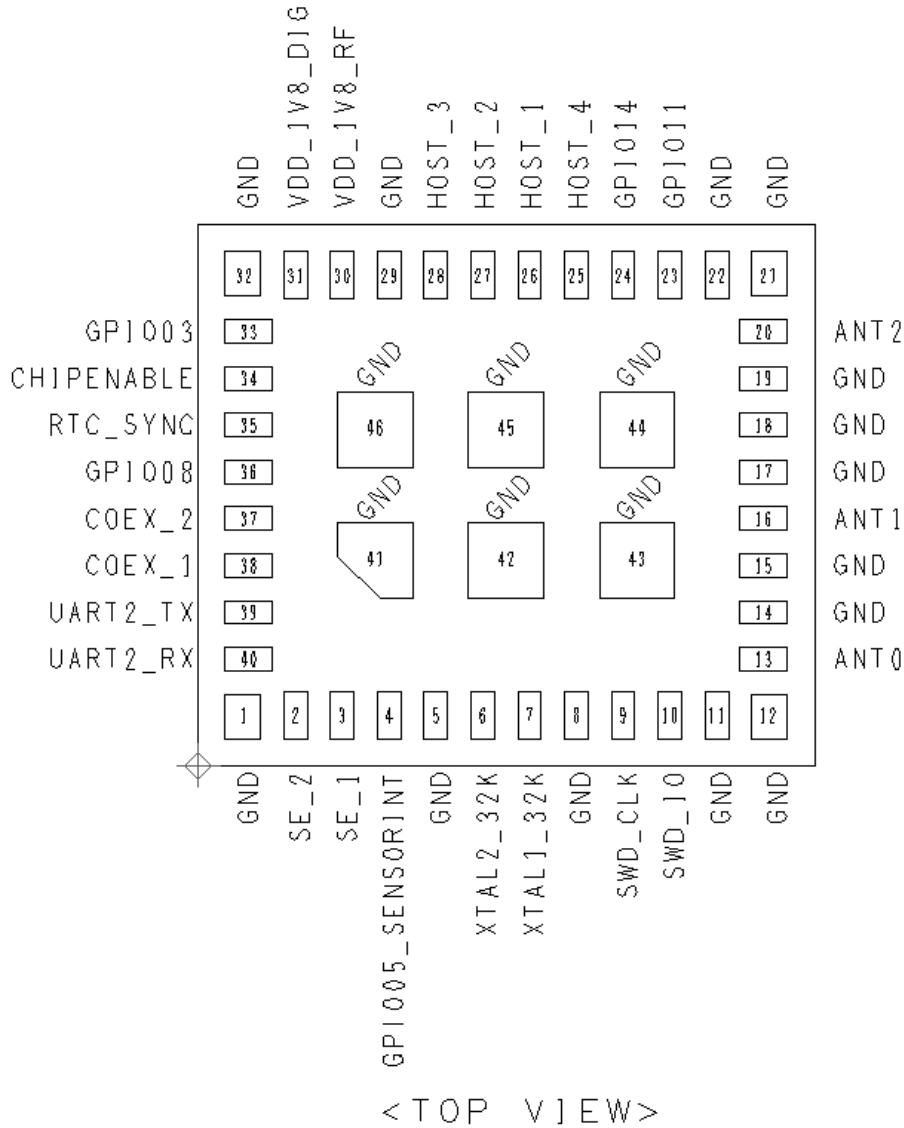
GND VDD_1V8_DIG VDD_1V8_RF GND HOST_3 HOST_2 HOST_1 HOST_4 GPIO14 GPIO11 GND GND

32 31 30 29 28 27 26 25 24 23 22 21

GPIO03 33
CHIPENABLE 34
RTC_SYNC 35
GPIO08 36
COEX_2 37
COEX_1 38
UART2_TX 39
UART2_RX 40

20 ANT2
19 GND
18 GND
17 GND
16 ANT1
15 GND
14 GND
13 ANT0

GND 46
GND 45
GND 44
GND 41
GND 42
GND 43

1 2 3 4 5 6 7 8 9 10 11 12

GND SE_2 SE_1 GPIO05_SENSORINT GND XTAL2_32K XTAL1_32K GND SWD_CLK SWD_IO GND GND

<TOP VIEW>